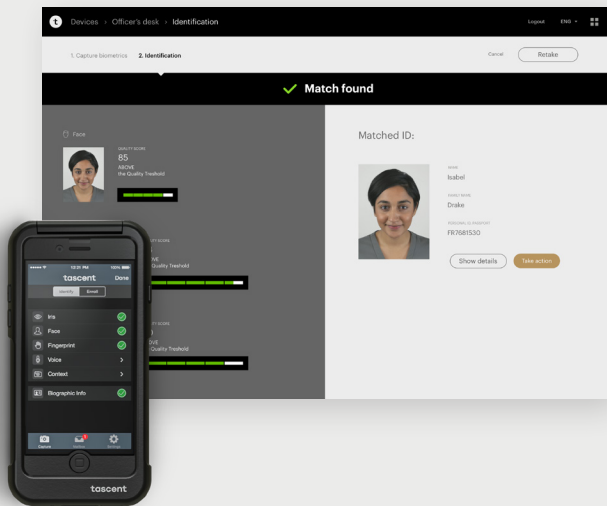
t Devices › Officer's desk › Identification

Logout ENG

1. Capture biometrics 2. Identification

Cancel Retake

Match found

Face

QUALITY SCORE
85
ABOVE
the Quality Treshold

Matched ID:

NAME
Isabel

FAMILY NAME
Drake

PERSONAL ID NUMBER
FR7581530

Show details Take action

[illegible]
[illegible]IVE
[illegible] Quality Treshold

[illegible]
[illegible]VE
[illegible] Quality Treshold

12:31 PM 100%
tascent Done
Identify Enroll

Iris
Face
Fingerprint
Voice
Context
Biographic Info

Capture Inbox Settings

tascent